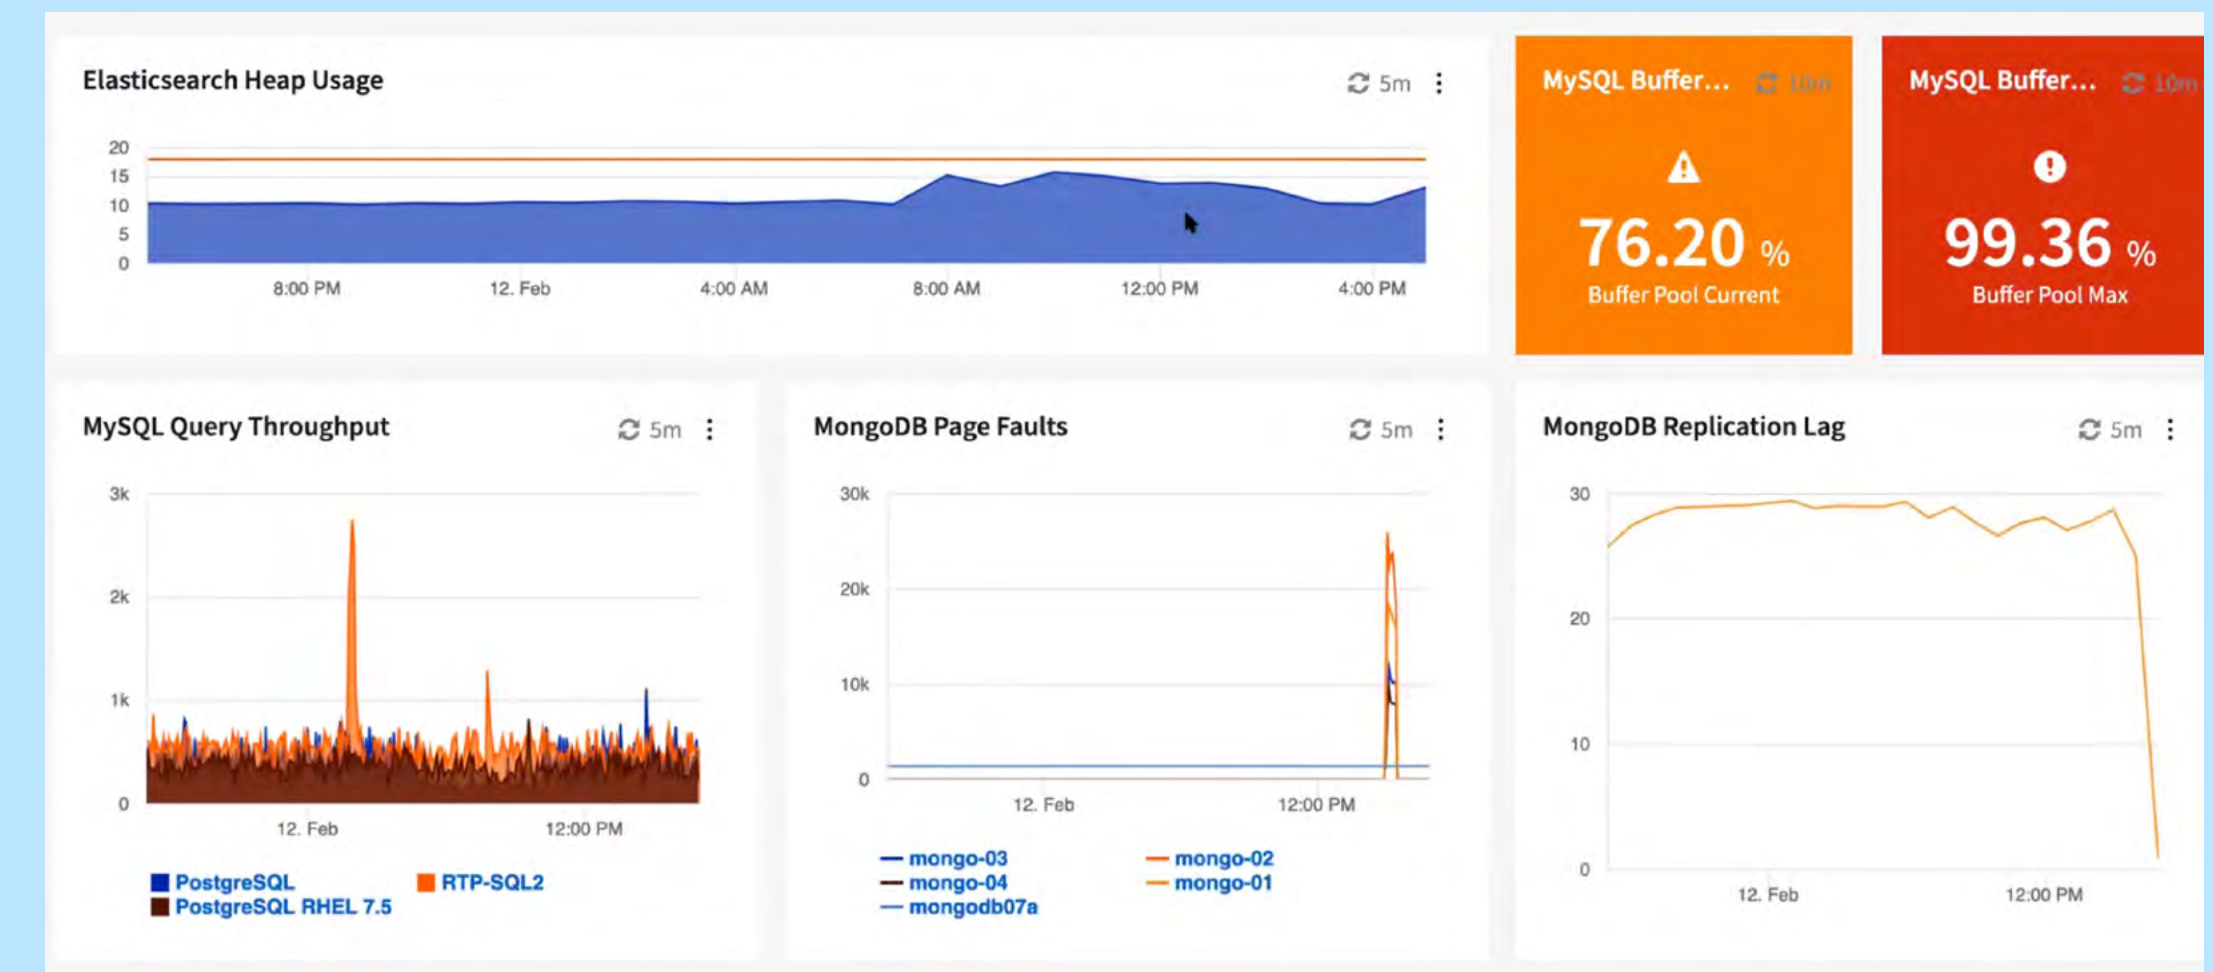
Elasticsearch Heap Usage

5m

20
15
10
5
0

8:00 PM 12. Feb 4:00 AM 8:00 AM 12:00 PM 4:00 PM

MySQL Buffer...

10m

76.20 %

Buffer Pool Current

MySQL Buffer...

10m

99.36 %

Buffer Pool Max

MySQL Query Throughput

5m

3k
2k
1k
0

12. Feb 12:00 PM

PostgreSQL
RTP-SQL2
PostgreSQL RHEL 7.5

MongoDB Page Faults

5m

30k
20k
10k
0

12. Feb 12:00 PM

mongo-03
mongo-02
mongo-04
mongo-01
mongodb07a

MongoDB Replication Lag

5m

30
20
10
0

12. Feb 12:00 PM